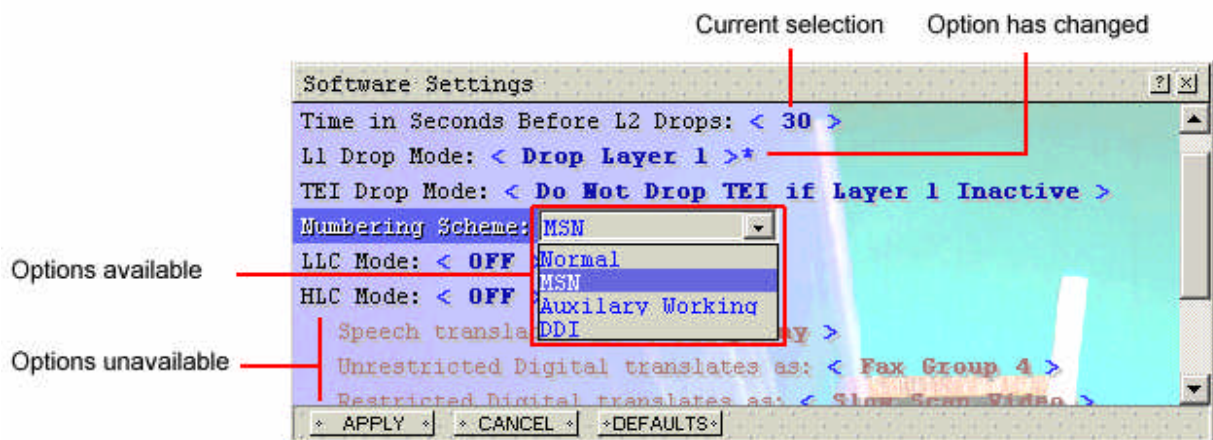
Current selection

Option has changed

Software Settings

?

×

Time in Seconds Before L2 Drops: < 30 >

L1 Drop Mode: < Drop Layer 1 >*

TEI Drop Mode: < Do Not Drop TEI if Layer 1 Inactive >

Numbering Scheme: MSN

Normal

MSN

Auxilary Working

DDI

Options available

LLC Mode: < OFF

HLC Mode: < OFF

Options unavailable

Speech transla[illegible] >

Unrestricted Digital translates as: < Fax Group 4 >

Restricted Digital translates as: < Slow Scan Video >

APPLY

CANCEL

DEFAULTS